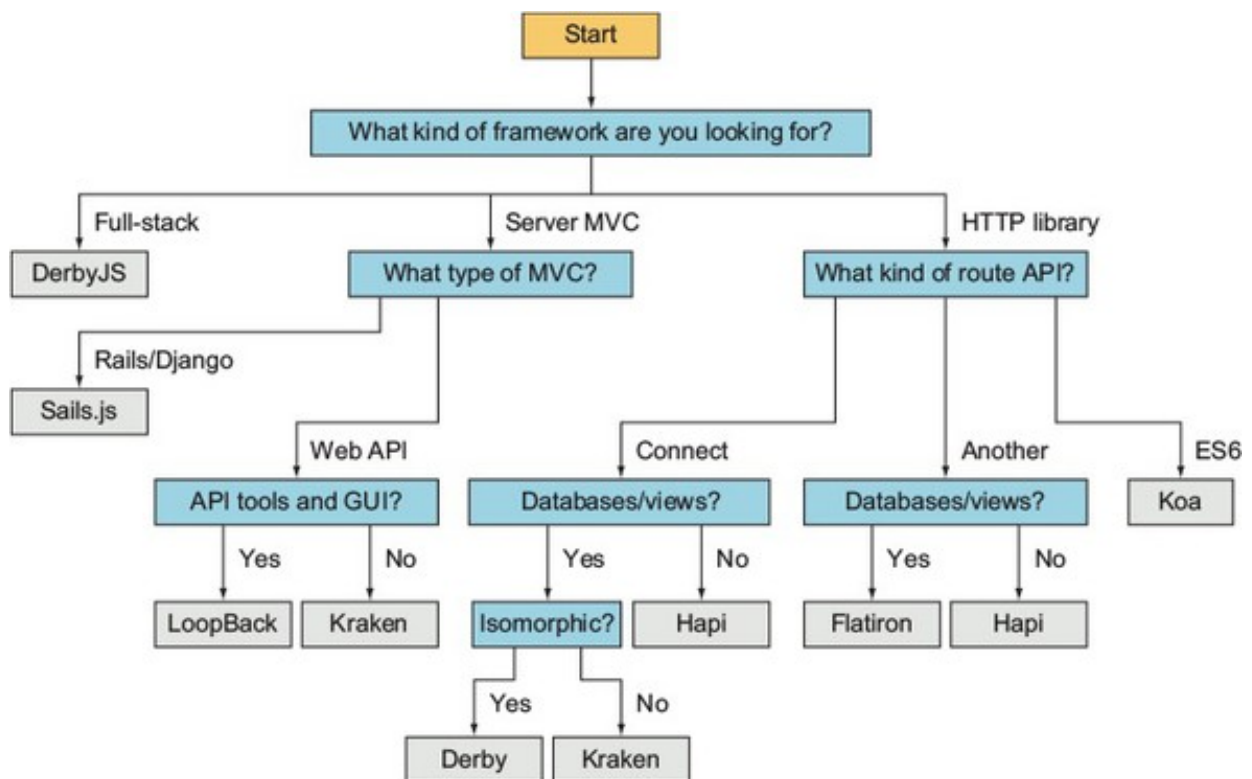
Start

What kind of framework are you looking for?

Full-stack

DerbyJS

Server MVC

What type of MVC?

Rails/Django

Sails.js

Web API

API tools and GUI?

Yes

LoopBack

No

Kraken

HTTP library

What kind of route API?

Connect

Databases/views?

Yes

Isomorphic?

Yes

Derby

No

Kraken

No

Hapi

Another

Databases/views?

Yes

Flatiron

No

Hapi

ES6

Koa